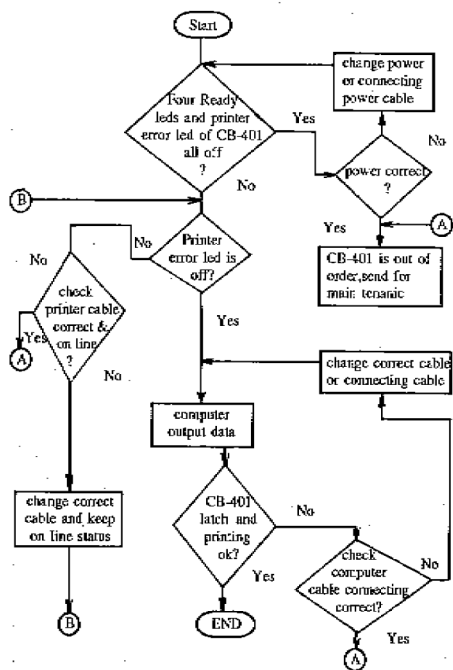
Start

Four Ready leds and printer error led of CB-401 all off ?

Yes

No

change power or connecting power cable

No

power correct ?

Yes

A

CB-401 is out of order,send for main tenanic

B

No

Printer error led is off?

No

check printer cable correct & on line ?

Yes

A

No

Yes

change correct cable or connecting cable

computer output data

change correct cable and keep on line status

B

CB-401 latch and printing ok?

No

Yes

END

check computer cable connecting correct?

No

Yes

A